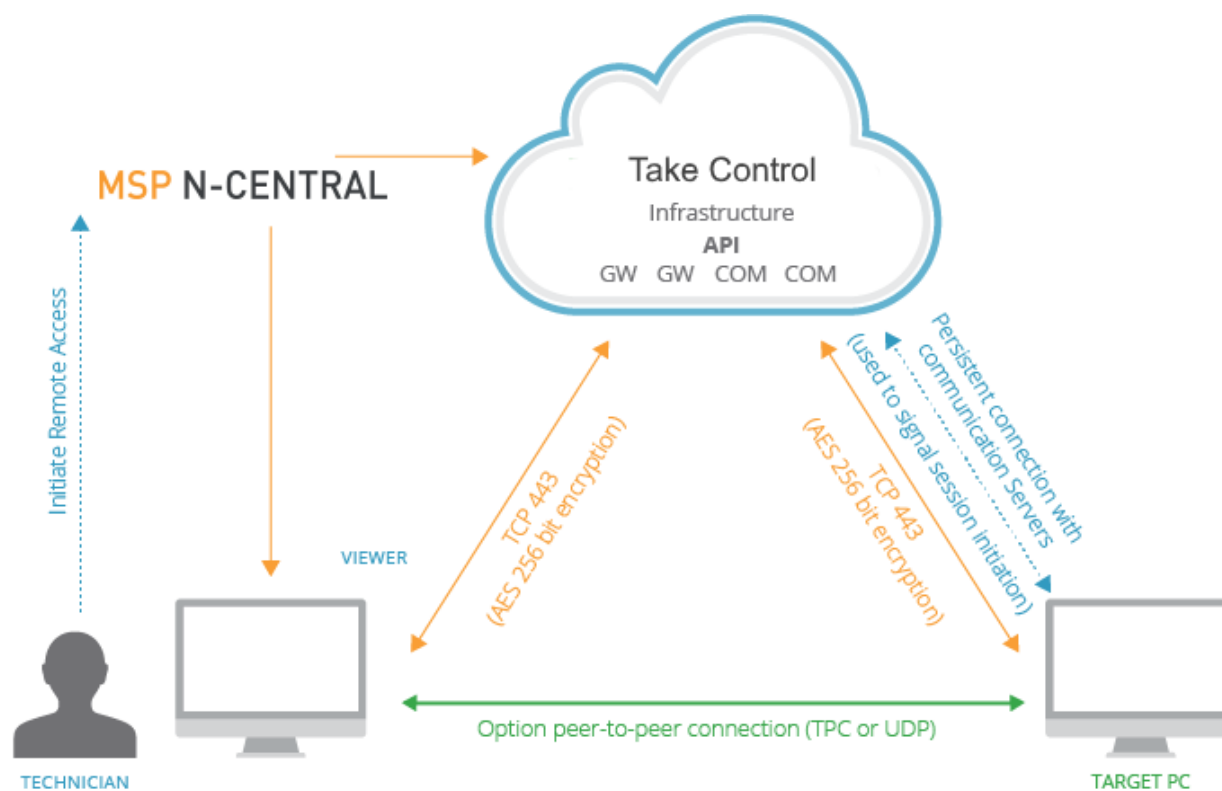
MSP N-CENTRAL

Take Control
Infrastructure
API
GW GW COM COM

Initiate Remote Access

VIEWER

TCP 443
(AES 256 bit encryption)

TCP 443
(AES 256 bit encryption)

Persistent connection with communication Servers
(used to signal session initiation)

Option peer-to-peer connection (TPC or UDP)

TECHNICIAN

TARGET PC